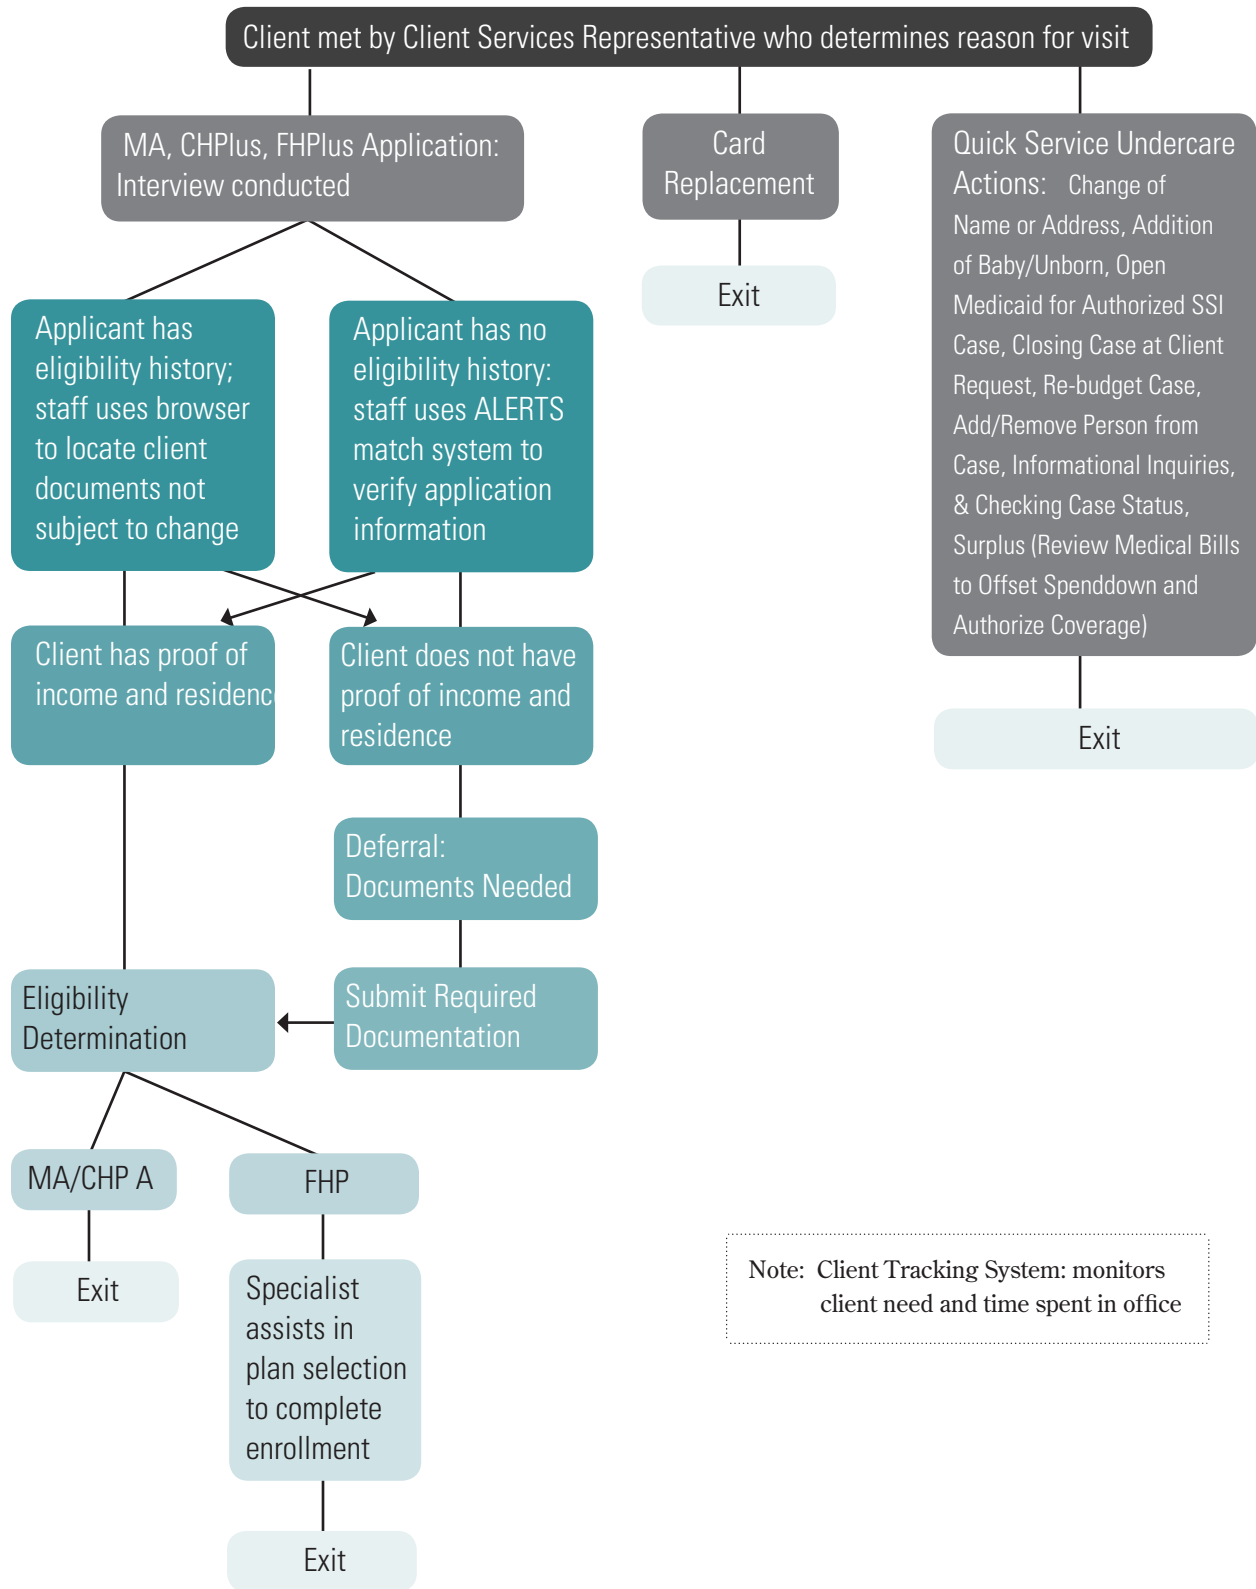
Client met by Client Services Representative who determines reason for visit

MA, CHPlus, FHPlus Application: Interview conducted

Card Replacement

Exit

Quick Service Undercare Actions: Change of Name or Address, Addition of Baby/Unborn, Open Medicaid for Authorized SSI Case, Closing Case at Client Request, Re-budget Case, Add/Remove Person from Case, Informational Inquiries, & Checking Case Status, Surplus (Review Medical Bills to Offset Spenddown and Authorize Coverage)

Exit

Applicant has eligibility history; staff uses browser to locate client documents not subject to change

Applicant has no eligibility history: staff uses ALERTS match system to verify application information

Client has proof of income and residenc

Client does not have proof of income and residence

Deferral: Documents Needed

Eligibility Determination

Submit Required Documentation

MA/CHP A

FHP

Exit

Specialist assists in plan selection to complete enrollment

Exit

Note: Client Tracking System: monitors client need and time spent in office